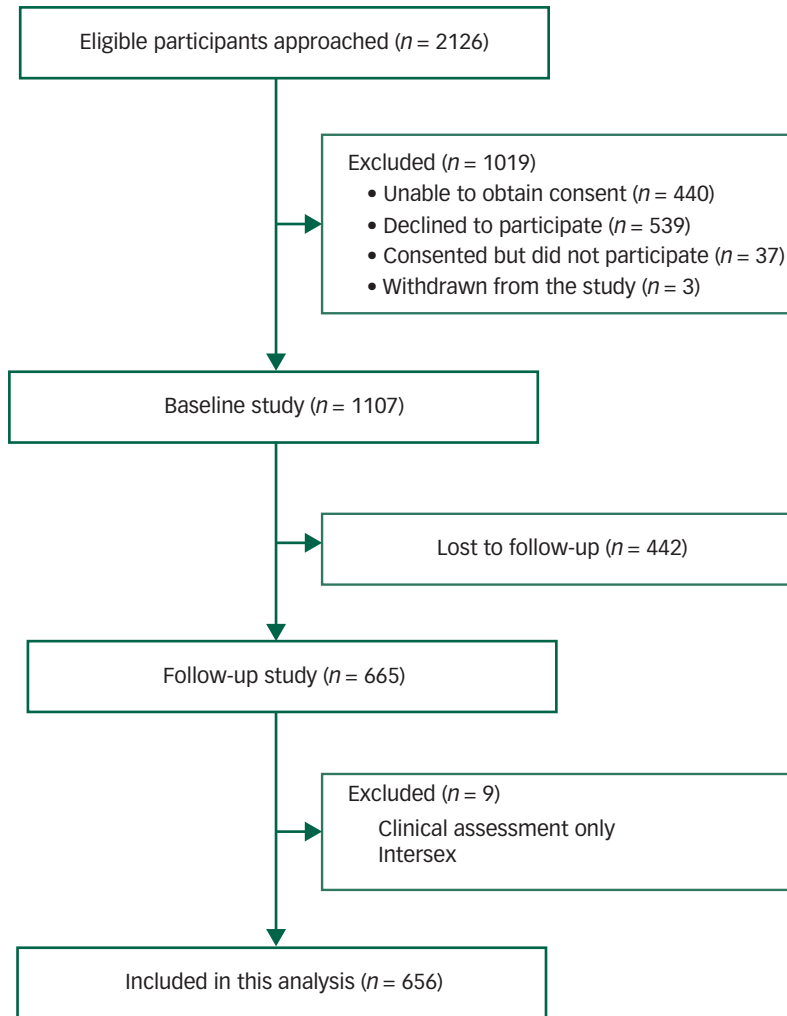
Eligible participants approached ($n$ = 2126)

Excluded ($n$ = 1019)
• Unable to obtain consent ($n$ = 440)
• Declined to participate ($n$ = 539)
• Consented but did not participate ($n$ = 37)
• Withdrawn from the study ($n$ = 3)

Baseline study ($n$ = 1107)

Lost to follow-up ($n$ = 442)

Follow-up study ($n$ = 665)

Excluded ($n$ = 9)
Clinical assessment only
Intersex

Included in this analysis ($n$ = 656)